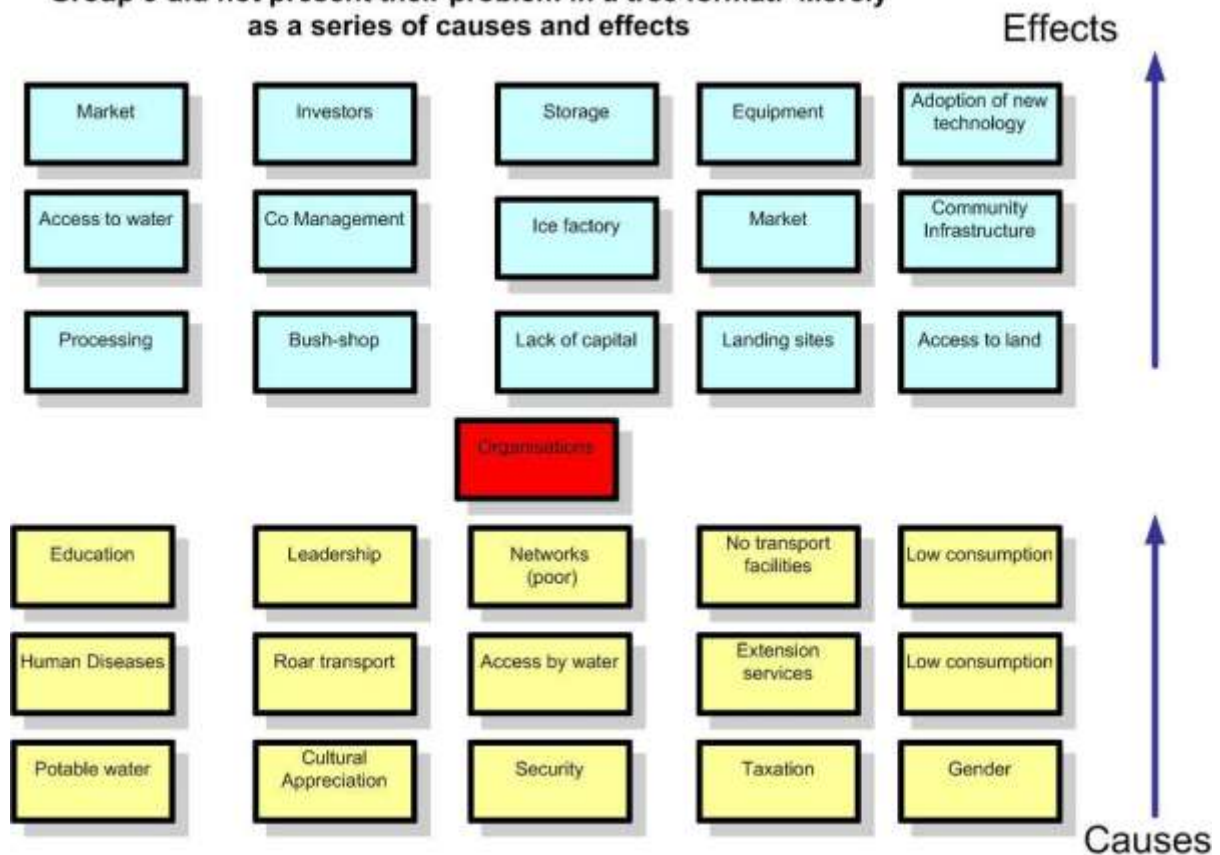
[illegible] as a series of causes and effects

Effects

Market

Investors

Storage

Equipment

Adoption of new technology

Access to water

Co Management

Ice factory

Market

Community Infrastructure

Processing

Bush-shop

Lack of capital

Landing sites

Access to land

Organisations

Education

Leadership

Networks (poor)

No transport facilities

Low consumption

Human Diseases

Roar transport

Access by water

Extension services

Low consumption

Potable water

Cultural Appreciation

Security

Taxation

Gender

Causes